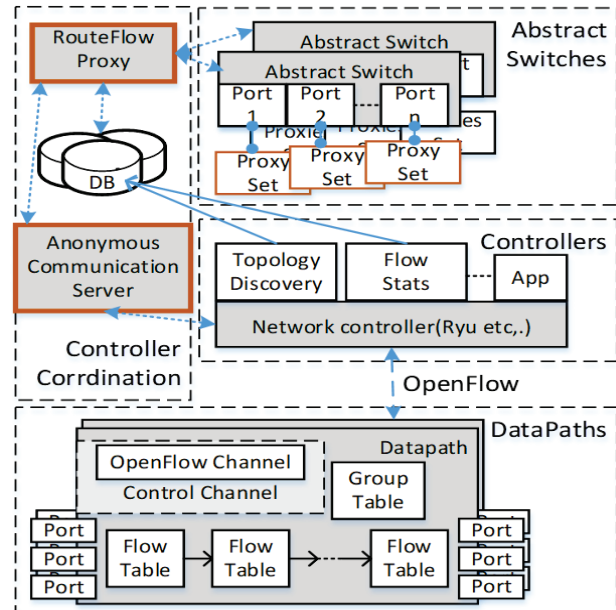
RouteFlow Proxy

DB

Anonymous Communication Server

Controller Corrdination

Abstract Switches

Abstract Switch

Abstract Switch

Port 1

Port 2

Port n

Proxy Set

Proxy Set

Proxy Set

Controllers

Topology Discovery

Flow Stats

App

Network controller(Ryu etc,.)

OpenFlow

DataPaths

Datapath

OpenFlow Channel

Control Channel

Group Table

Port

Port

Port

Flow Table

Flow Table

Flow Table

Port

Port

Port